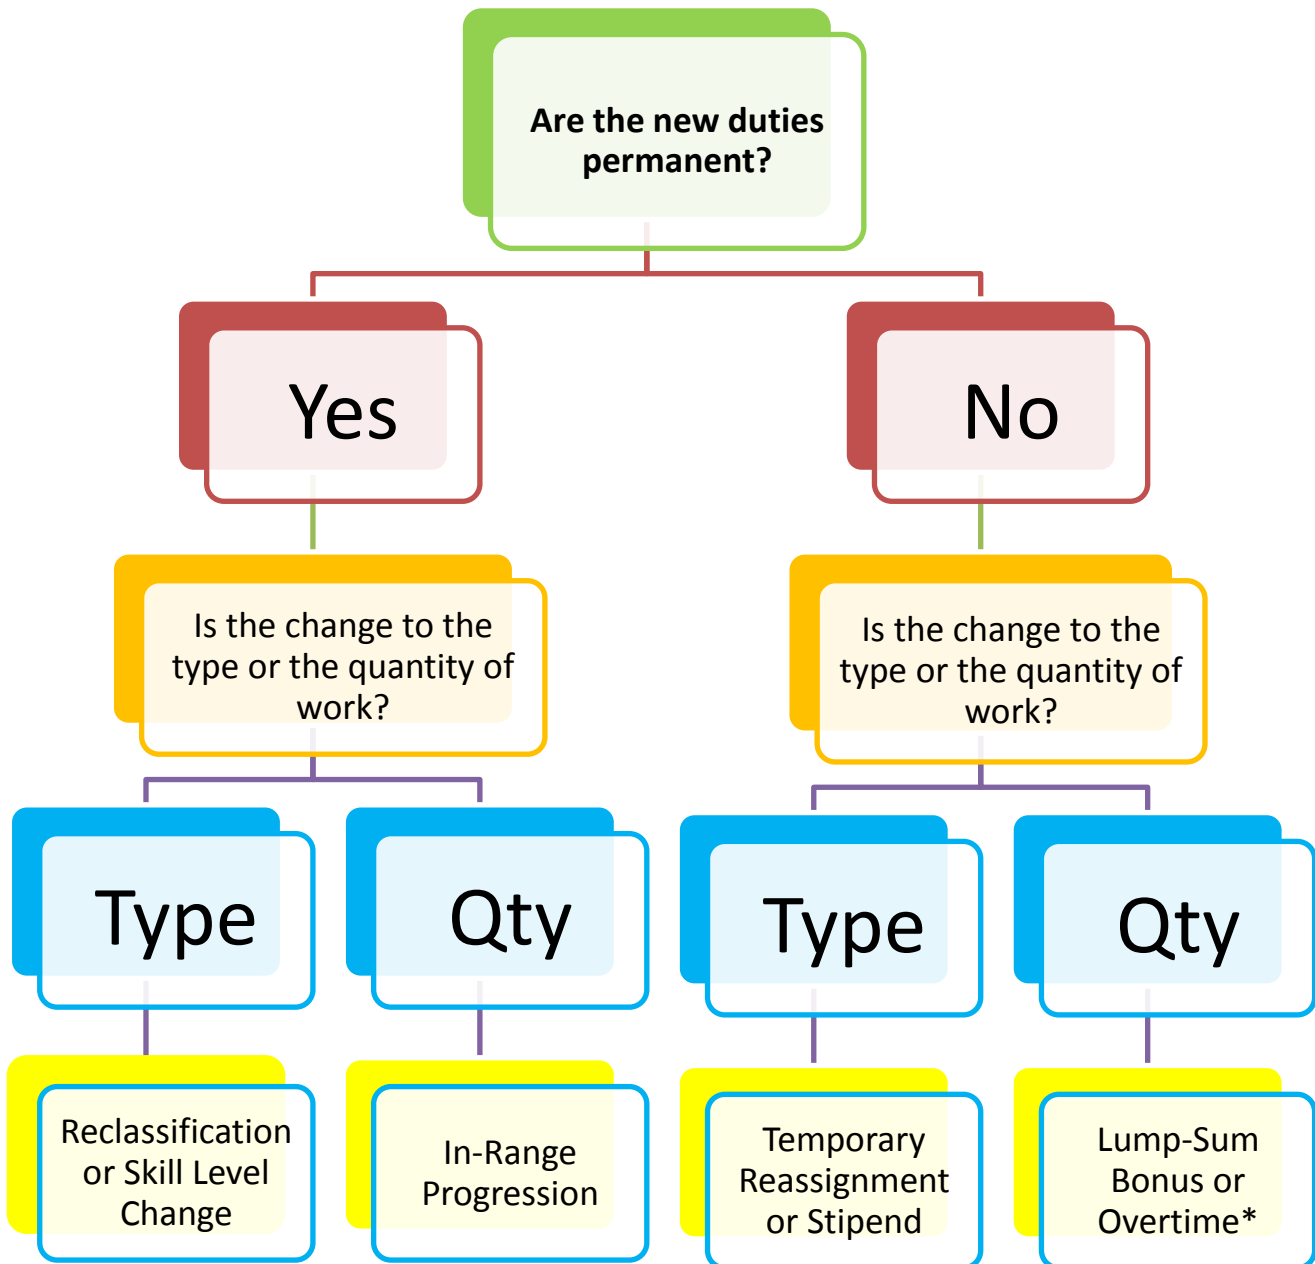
Are the new duties permanent?

Yes

No

Is the change to the type or the quantity of work?

Is the change to the type or the quantity of work?

Type

Qty

Type

Qty

Reclassification or Skill Level Change

In-Range Progression

Temporary Reassignment or Stipend

Lump-Sum Bonus or Overtime*